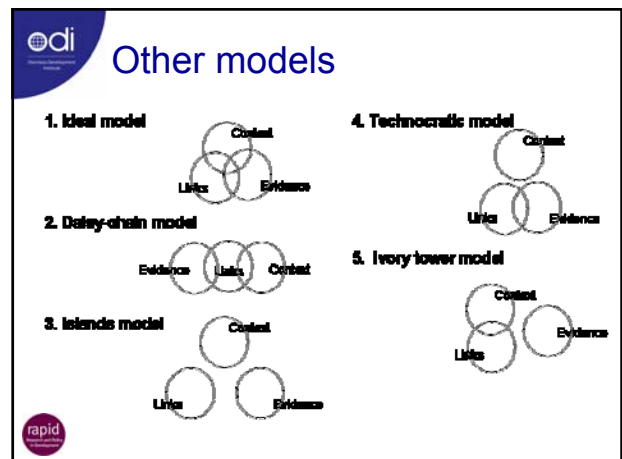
odi

Other models

1. Ideal model

Context

Links

Evidence

2. Daisy-chain model

Evidence

Links

Context

3. Islands model

Context

Links

Evidence

4. Technocratic model

Context

Links

Evidence

5. Ivory tower model

Context

Evidence

Links

rapid